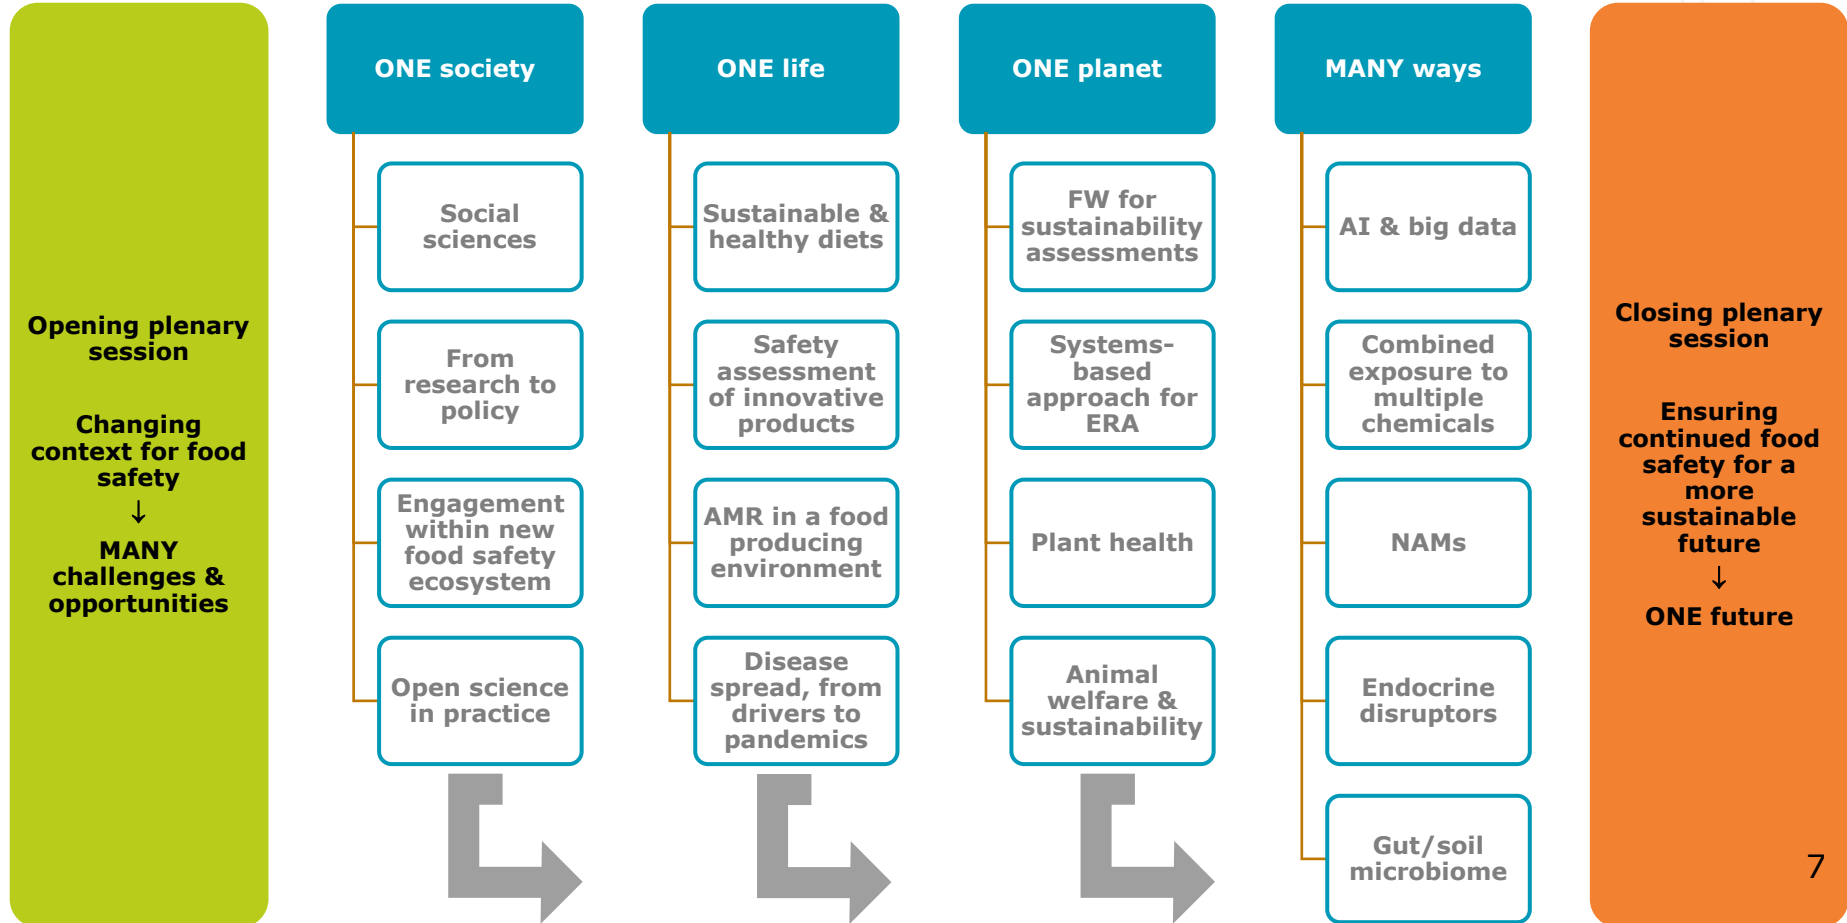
Opening plenary session

Changing context for food safety
↓
MANY challenges & opportunities

ONE society

Social sciences

From research to policy

Engagement within new food safety ecosystem

Open science in practice

ONE life

Sustainable & healthy diets

Safety assessment of innovative products

AMR in a food producing environment

Disease spread, from drivers to pandemics

ONE planet

FW for sustainability assessments

Systems-based approach for ERA

Plant health

Animal welfare & sustainability

MANY ways

AI & big data

Combined exposure to multiple chemicals

NAMs

Endocrine disruptors

Gut/soil microbiome

Closing plenary session

Ensuring continued food safety for a more sustainable future
↓
ONE future

7